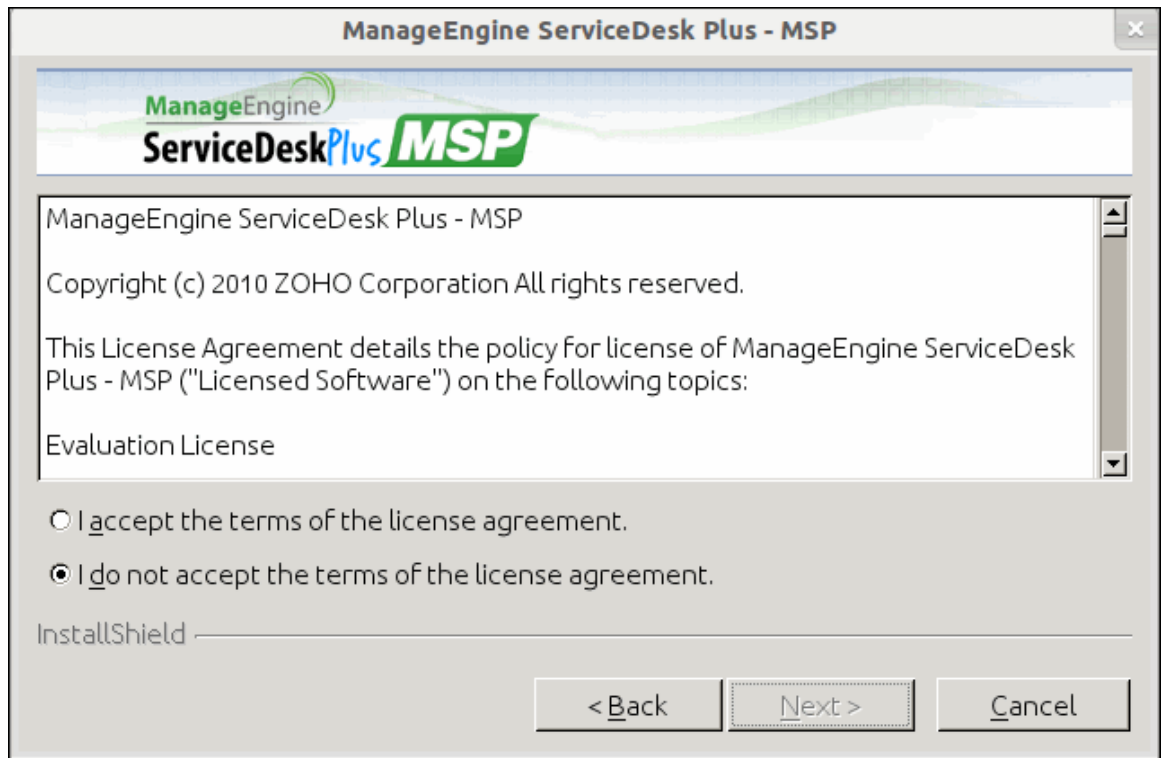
ManageEngine ServiceDesk Plus - MSP

ManageEngine
ServiceDeskPlus MSP

ManageEngine ServiceDesk Plus - MSP

Copyright (c) 2010 ZOHO Corporation All rights reserved.

This License Agreement details the policy for license of ManageEngine ServiceDesk Plus - MSP ("Licensed Software") on the following topics:

Evaluation License

I accept the terms of the license agreement.

I do not accept the terms of the license agreement.

InstallShield

< Back
Next >
Cancel